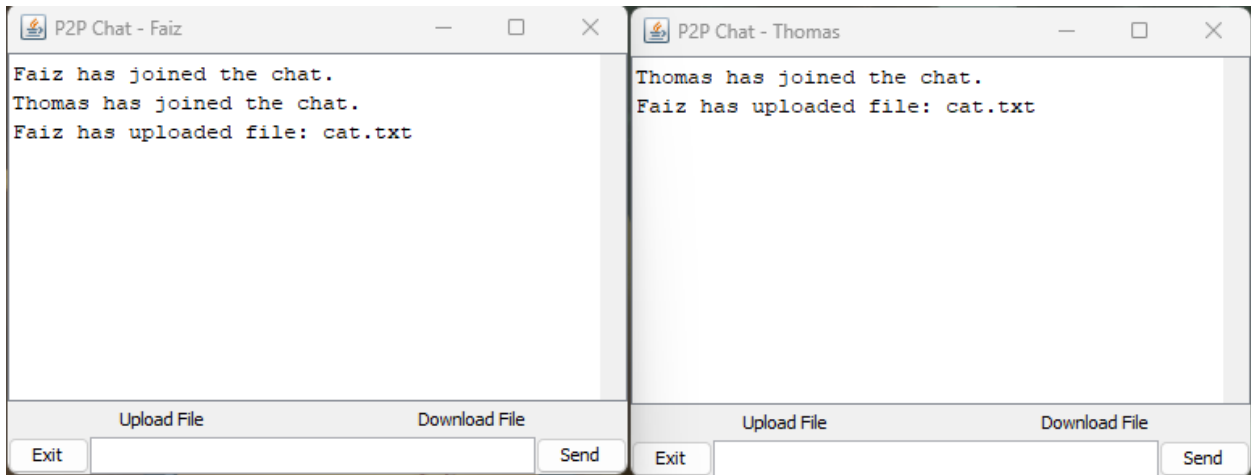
P2P Chat - Faiz

Faiz has joined the chat.
Thomas has joined the chat.
Faiz has uploaded file: cat.txt

Upload File
Download File
Exit
Send

P2P Chat - Thomas

Thomas has joined the chat.
Faiz has uploaded file: cat.txt

Upload File
Download File
Exit
Send